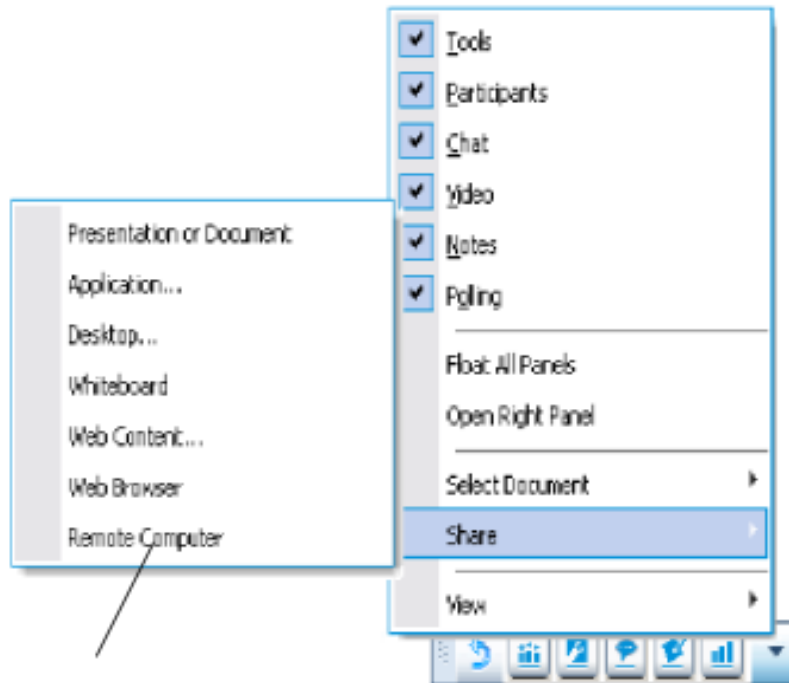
Tools
Participants
Chat
Video
Notes
Polling
Float All Panels
Open Right Panel
Select Document
Share
View

Presentation or Document
Application...
Desktop...
Whiteboard
Web Content...
Web Browser
Remote Computer